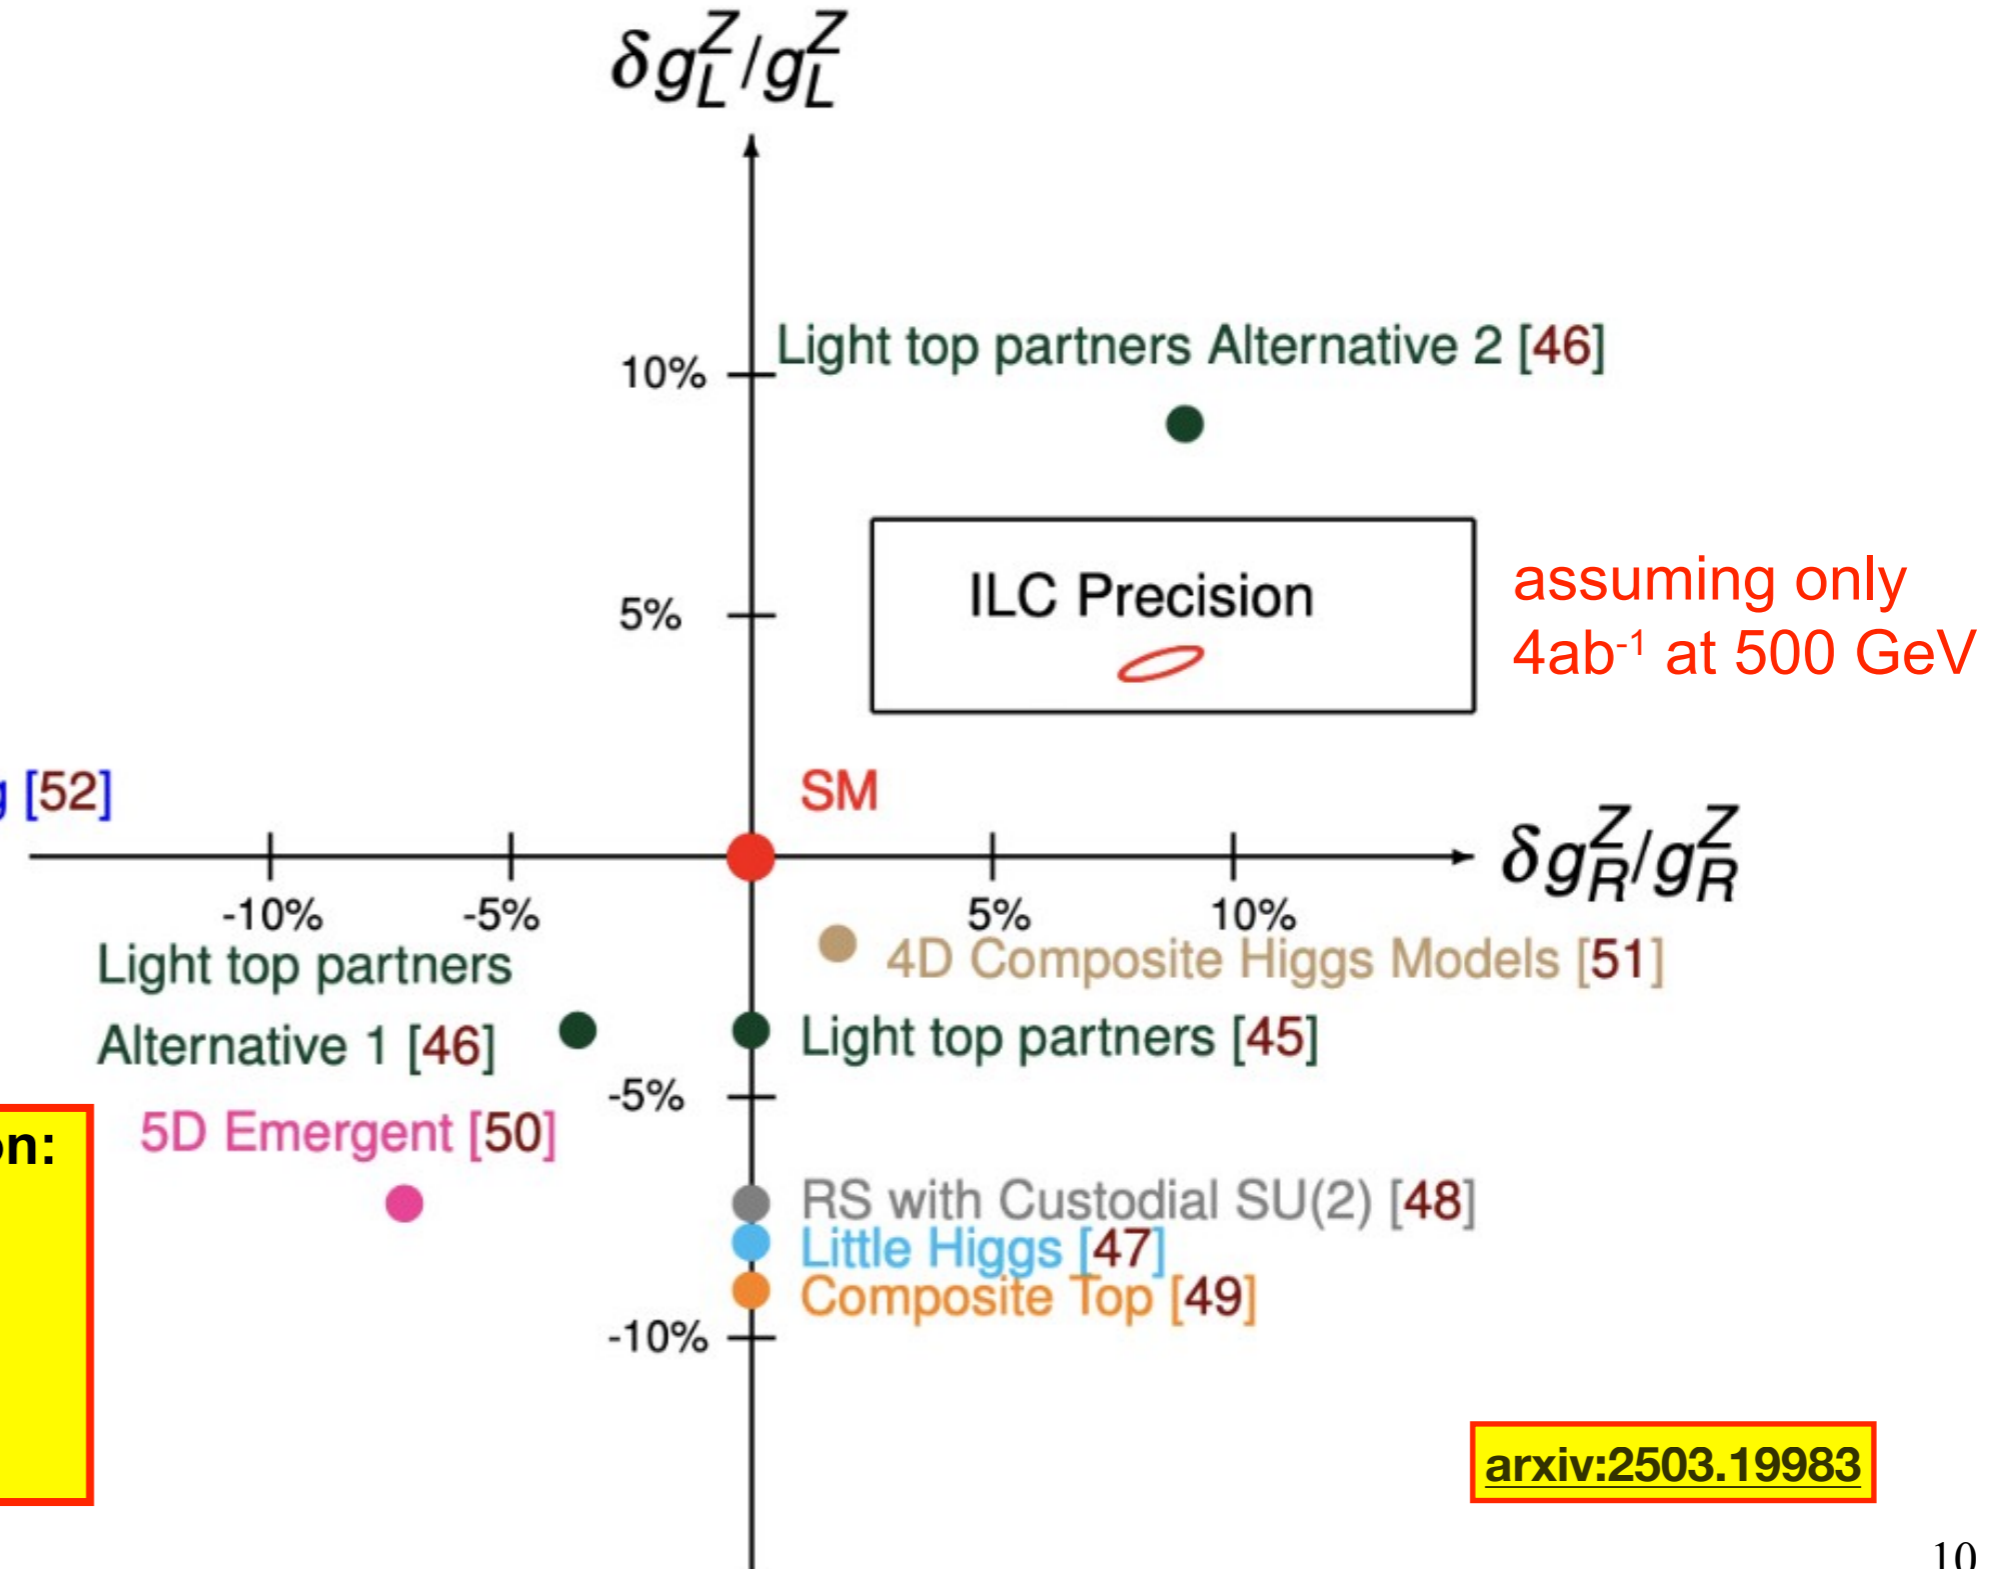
$\delta g_L^Z/g_L^Z$

Light top partners Alternative 2 [46]

10%

ILC Precision

assuming only $4ab^{-1}$ at 500 GeV

5%

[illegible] [52]

SM

$\delta g_R^Z/g_R^Z$

-10%

-5%

5%

10%

4D Composite Higgs Models [51]

Light top partners Alternative 1 [46]

Light top partners [45]

-5%

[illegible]n:

5D Emergent [50]

RS with Custodial SU(2) [48]

Little Higgs [47]

Composite Top [49]

-10%

arxiv:2503.19983

10